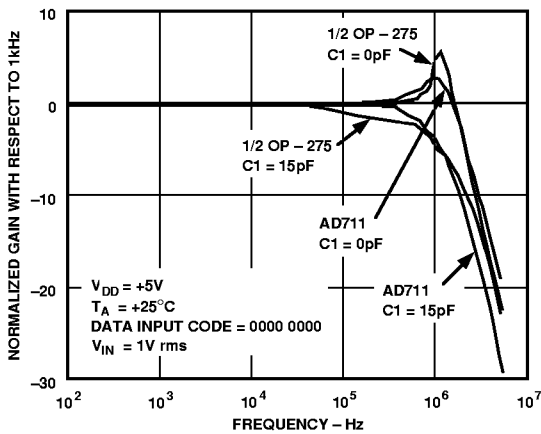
NORMALIZED GAIN WITH RESPECT TO 1kHz

10

0

–10

–20

–30

$10^2$ $10^3$ $10^4$ $10^5$ $10^6$ $10^7$

FREQUENCY – Hz

1/2 OP – 275
C1 = 0pF

1/2 OP – 275
C1 = 15pF

AD711
C1 = 0pF

AD711
C1 = 15pF

$V_{DD}$ = +5V
$T_A$ = +25°C
DATA INPUT CODE = 0000 0000
$V_{IN}$ = 1V rms